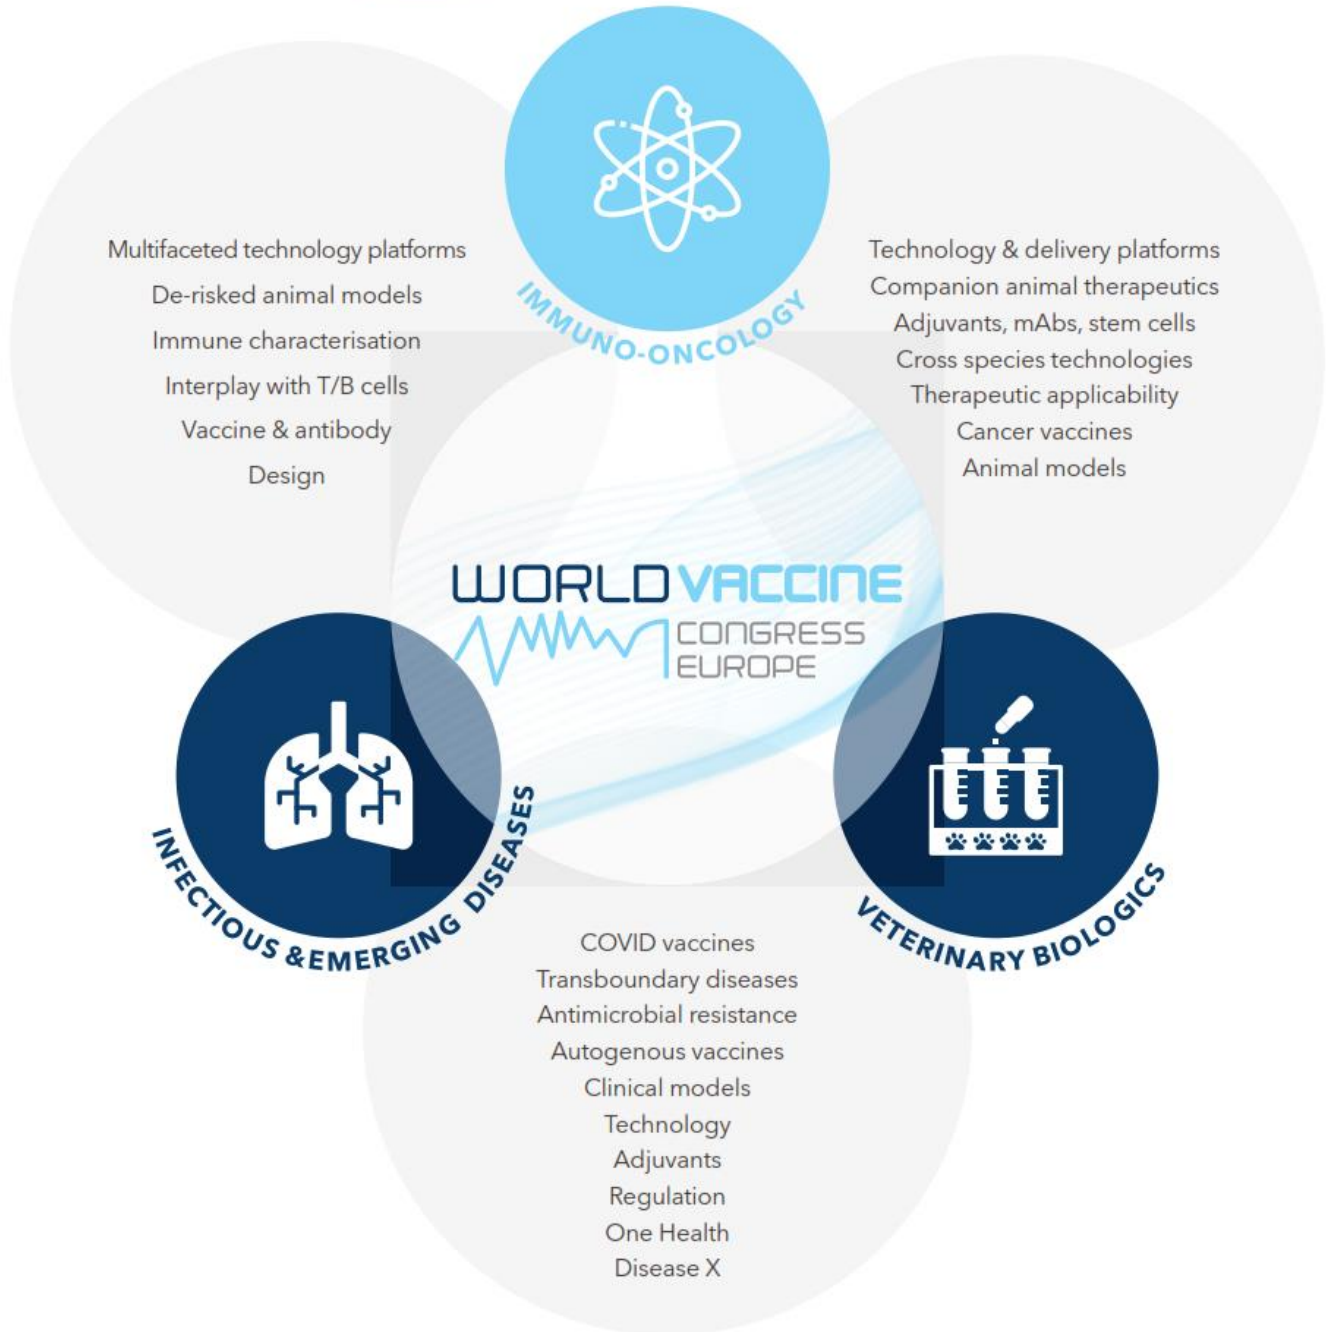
IMMUNO-ONCOLOGY

Multifaceted technology platforms
De-risked animal models
Immune characterisation
Interplay with T/B cells
Vaccine & antibody
Design

Technology & delivery platforms
Companion animal therapeutics
Adjuvants, mAbs, stem cells
Cross species technologies
Therapeutic applicability
Cancer vaccines
Animal models

WORLD VACCINE
CONGRESS
EUROPE

INFECTIOUS &EMERGING DISEASES

VETERINARY BIOLOGICS

COVID vaccines
Transboundary diseases
Antimicrobial resistance
Autogenous vaccines
Clinical models
Technology
Adjuvants
Regulation
One Health
Disease X